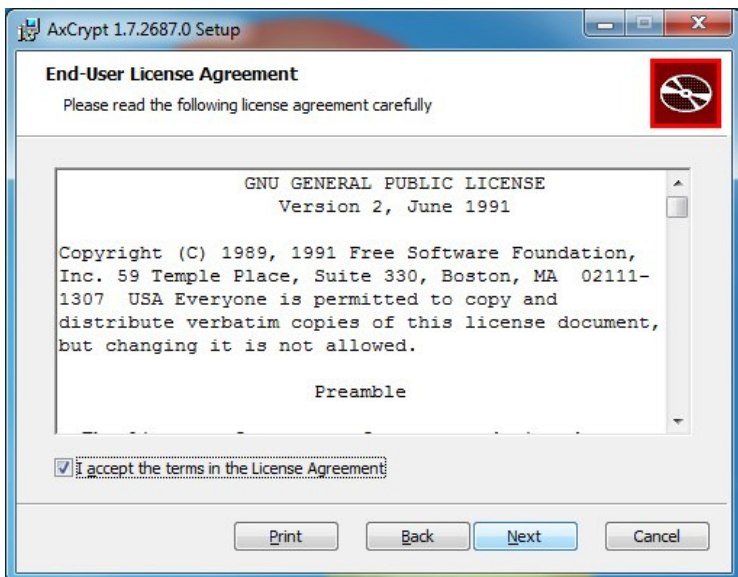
AxCrypt 1.7.2687.0 Setup

End-User License Agreement

Please read the following license agreement carefully

GNU GENERAL PUBLIC LICENSE
Version 2, June 1991

Copyright (C) 1989, 1991 Free Software Foundation, Inc. 59 Temple Place, Suite 330, Boston, MA 02111-1307 USA Everyone is permitted to copy and distribute verbatim copies of this license document, but changing it is not allowed.

Preamble

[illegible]

I accept the terms in the License Agreement

Print Back Next Cancel